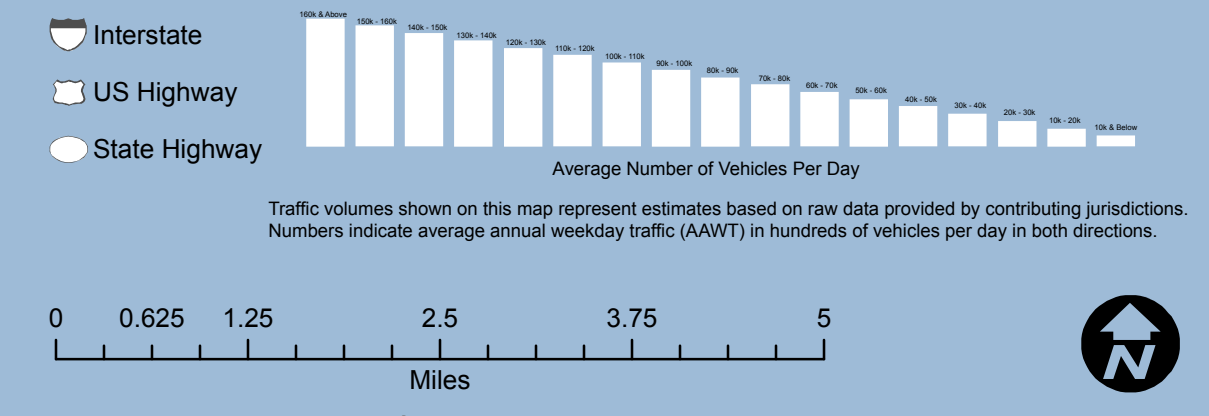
Interstate

US Highway

State Highway

160k & Above
150k - 160k
140k - 150k
130k - 140k
120k - 130k
110k - 120k
100k - 110k
90k - 100k
80k - 90k
70k - 80k
60k - 70k
50k - 60k
40k - 50k
30k - 40k
20k - 30k
10k - 20k
10k & Below

Average Number of Vehicles Per Day

Traffic volumes shown on this map represent estimates based on raw data provided by contributing jurisdictions. Numbers indicate average annual weekday traffic (AAWT) in hundreds of vehicles per day in both directions.

0 0.625 1.25 2.5 3.75 5

Miles

N